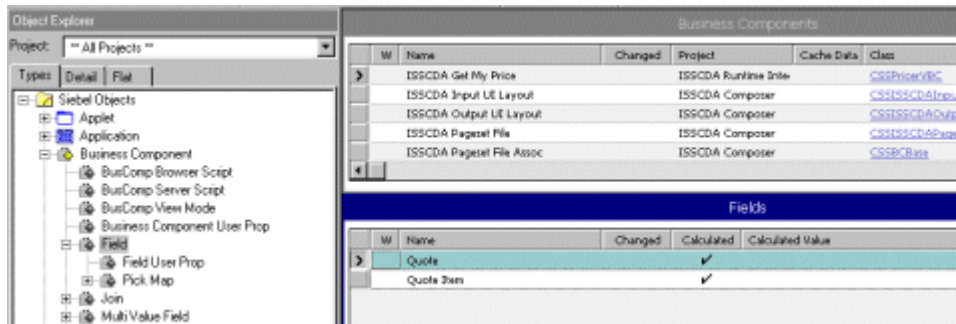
Object Explorer

Project: ** All Projects **

Types | Detail | Flat

Siebel Objects
Applet
Application
Business Component
BusComp Browser Script
BusComp Server Script
BusComp View Mode
Business Component User Prop
Field
Field User Prop
Pick Map
Join
Multi Value Field

Business Components

| | W | Name | Changed | Project | Cache Data | Class |
|---|---|---|---|---|---|---|
| > | | ISSCDA Get My Price | | ISSCDA Runtime Inte | | CSSPricerVBC |
| | | ISSCDA Input UI Layout | | ISSCDA Composer | | CSSISSCDAInpu |
| | | ISSCDA Output UI Layout | | ISSCDA Composer | | CSSISSCDAOutp |
| | | ISSCDA Pageset File | | ISSCDA Composer | | CSSISSCDAPage |
| | | ISSCDA Pageset File Assoc | | ISSCDA Composer | | CSSBCBase |

Fields

| | W | Name | Changed | Calculated | Calculated Value |
|---|---|---|---|---|---|
| > | | Quote | | ✔ | |
| | | Quote Item | | ✔ | |